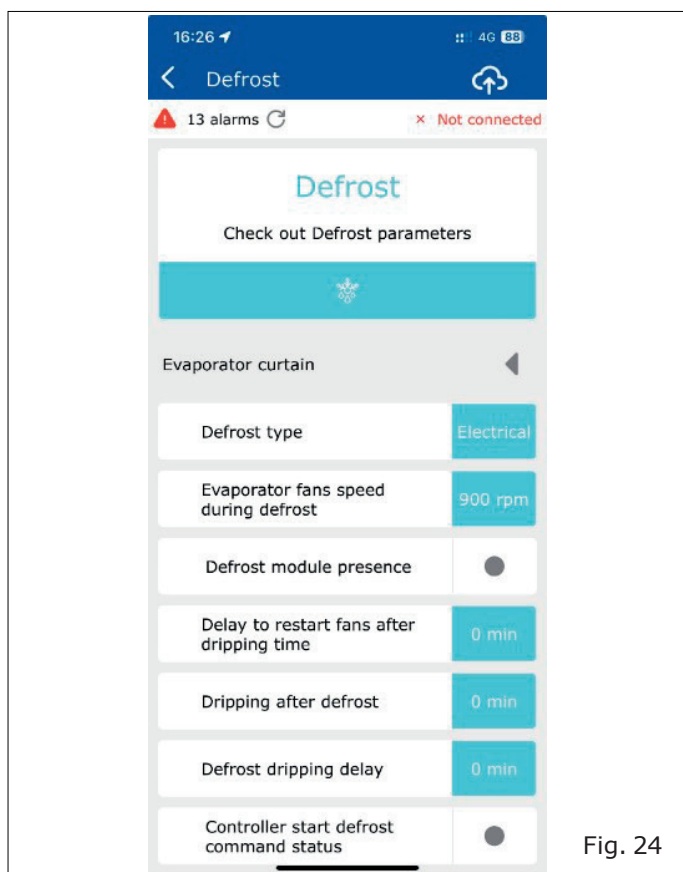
16:26

4G 88

Defrost

13 alarms

× Not connected

Defrost

Check out Defrost parameters

Evaporator curtain

Defrost type

Electrical

Evaporator fans speed during defrost

900 rpm

Defrost module presence

Delay to restart fans after dripping time

0 min

Dripping after defrost

0 min

Defrost dripping delay

0 min

Controller start defrost command status

Fig. 24